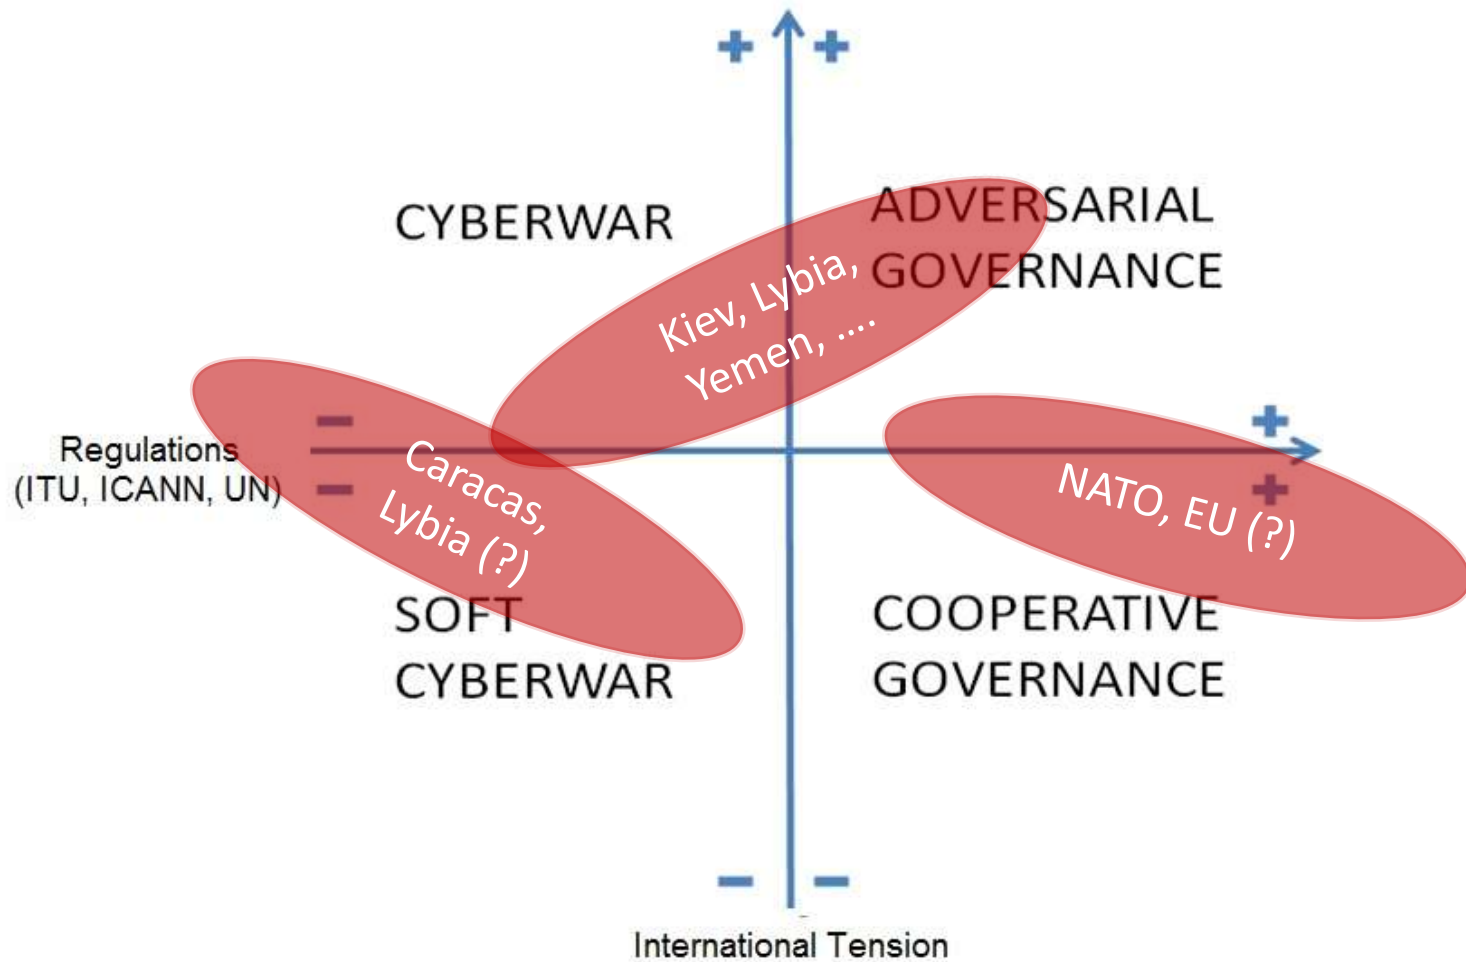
+ +

CYBERWAR

ADVERSARIAL GOVERNANCE

Kiev, Lybia, Yemen, ....

Regulations (ITU, ICANN, UN)

− −

Caracas, Lybia (?)

+ +

NATO, EU (?)

SOFT CYBERWAR

COOPERATIVE GOVERNANCE

− −

International Tension